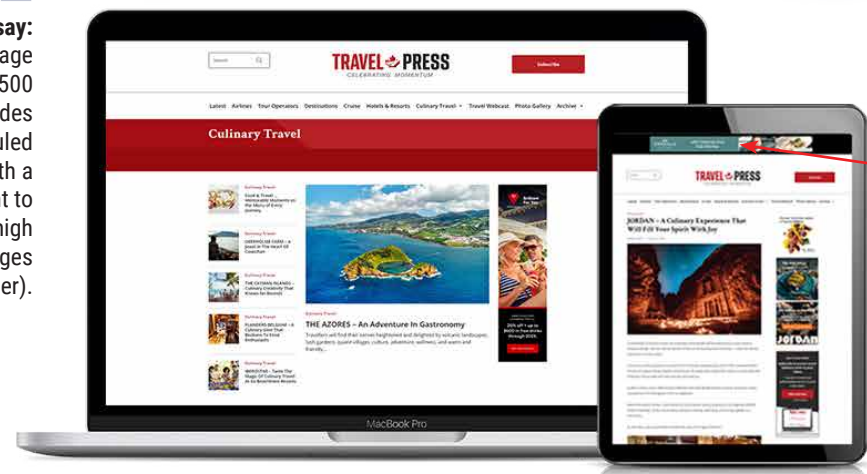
say:
age
500
des
uled
th a
t to
high
ges
er).

Search

TRAVEL PRESS
CELEBRATING MOMENTUM

Subscribe

Latest Airlines Tour Operators Destinations Cruise Hotels & Resorts Culinary Travel Travel Webcast Photo Gallery Archive

Culinary Travel

Culinary Travel

THE AZORES – An Adventure In Gastronomy

Travellers will find that senses heightened and delighted by volcanic landscapes, lush gardens, quaint villages, culture, adventure, wellness, and warm and friendly...

MacBook Pro

TRAVEL PRESS

JORDAN – A Culinary Experience That Will Fill Your Spirit With Joy

Jordan